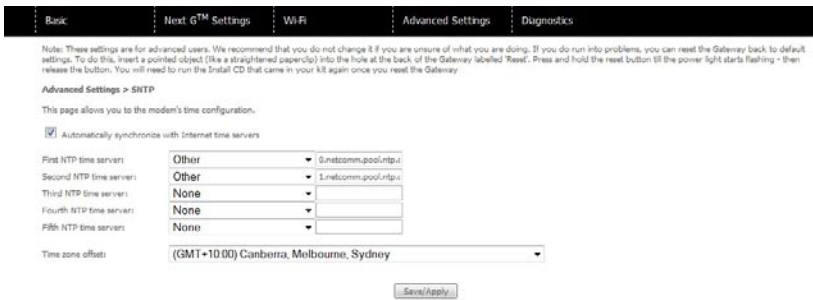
Basic | Next G$^{TM}$ Settings | WiFi | Advanced Settings | Diagnostics

Note: These settings are for advanced users. We recommend that you do not change it if you are unsure of what you are doing. If you do run into problems, you can reset the Gateway back to default settings. To do this, insert a pointed object (like a straightened paperclip) into the hole at the back of the Gateway labelled 'Reset'. Press and hold the reset button till the power light starts flashing - then release the button. You will need to run the Install CD that came in your kit again once you reset the Gateway

Advanced Settings > SNTP

This page allows you to the modem's time configuration.

Automatically synchronize with Internet time servers

First NTP time server: Other 0.netcomm.pool.ntp.

Second NTP time server: Other 1.netcomm.pool.ntp.

Third NTP time server: None

Fourth NTP time server: None

Fifth NTP time server: None

Time zone offset: (GMT+10:00) Canberra, Melbourne, Sydney

Save/Apply